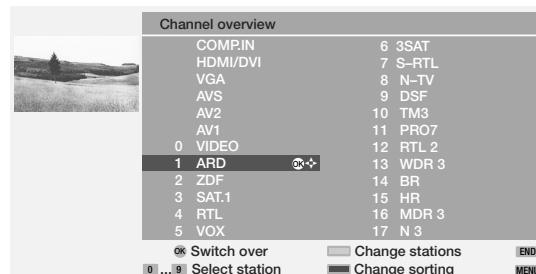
Channel overview

COMP.IN
HDMI/DVI
VGA
AVS
AV2
AV1
0 VIDEO
1 ARD OK
2 ZDF
3 SAT.1
4 RTL
5 VOX

6 3SAT
7 S–RTL
8 N–TV
9 DSF
10 TM3
11 PRO7
12 RTL 2
13 WDR 3
14 BR
15 HR
16 MDR 3
17 N 3

OK Switch over
0 ... 9 Select station
Change stations
Change sorting
END
MENU